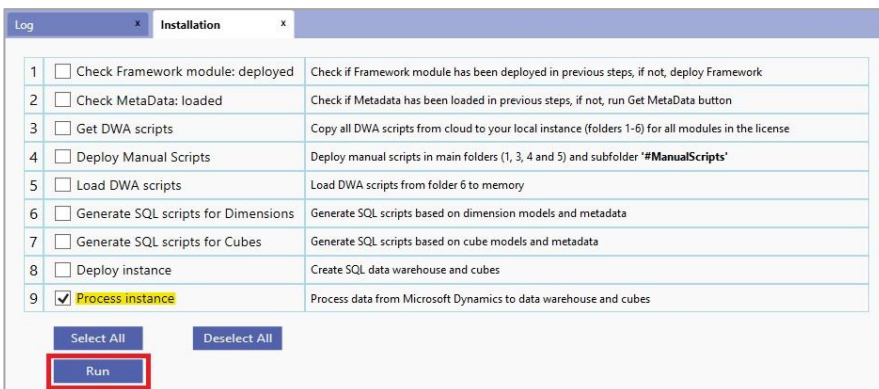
Log x Installation x

| | | |
|---|---|---|
| 1 | Check Framework module: deployed | Check if Framework module has been deployed in previous steps, if not, deploy Framework |
| 2 | Check MetaData: loaded | Check if Metadata has been loaded in previous steps, if not, run Get MetaData button |
| 3 | Get DWA scripts | Copy all DWA scripts from cloud to your local instance (folders 1-6) for all modules in the license |
| 4 | Deploy Manual Scripts | Deploy manual scripts in main folders (1, 3, 4 and 5) and subfolder '#ManualScripts' |
| 5 | Load DWA scripts | Load DWA scripts from folder 6 to memory |
| 6 | Generate SQL scripts for Dimensions | Generate SQL scripts based on dimension models and metadata |
| 7 | Generate SQL scripts for Cubes | Generate SQL scripts based on cube models and metadata |
| 8 | Deploy instance | Create SQL data warehouse and cubes |
| 9 | ✓ Process instance | Process data from Microsoft Dynamics to data warehouse and cubes |

Select All Deselect All

Run